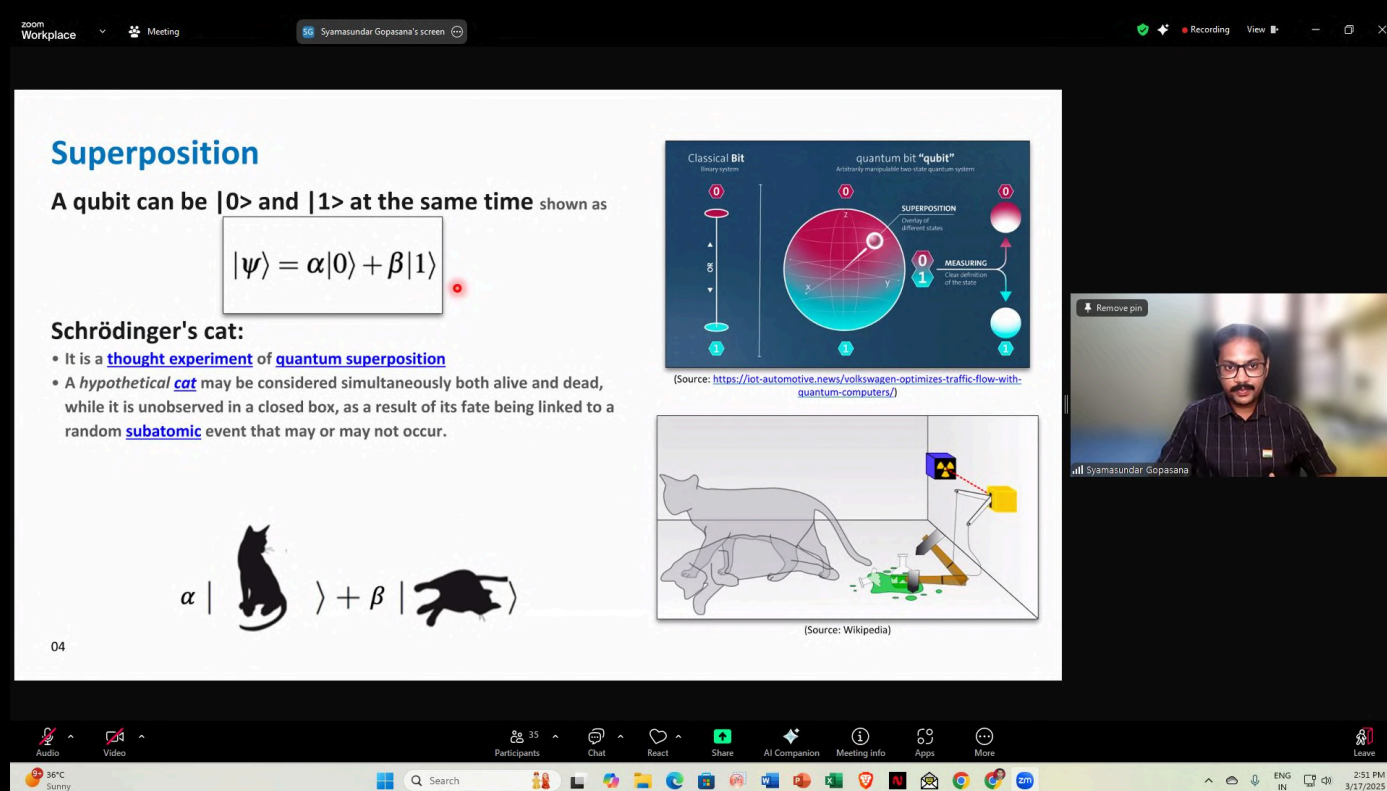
zoom Workplace Meeting SG Syamasundar Gopasana's screen Recording View

Superposition

A qubit can be |0> and |1> at the same time shown as

$|\psi\rangle = \alpha|0\rangle + \beta|1\rangle$

Schrödinger's cat:

• It is a thought experiment of quantum superposition

• A hypothetical cat may be considered simultaneously both alive and dead, while it is unobserved in a closed box, as a result of its fate being linked to a random subatomic event that may or may not occur.

$\alpha$ | ⟩ + $\beta$ | ⟩

04

Classical Bit
binary system

quantum bit "qubit"
Arbitrarily manipulable two-state quantum system

0 0 0

SUPERPOSITION
Overlay of different states

or

0 1 MEASURING
Clear definition of the state

z x y

1 1 1

(Source: https://iot-automotive.news/volkswagen-optimizes-traffic-flow-with-quantum-computers/)

(Source: Wikipedia)

Remove pin

Syamasundar Gopasana

Audio Video 35 Participants Chat React Share AI Companion Meeting info Apps More Leave

36°C Sunny Search ENG IN 2:51 PM 3/17/2025